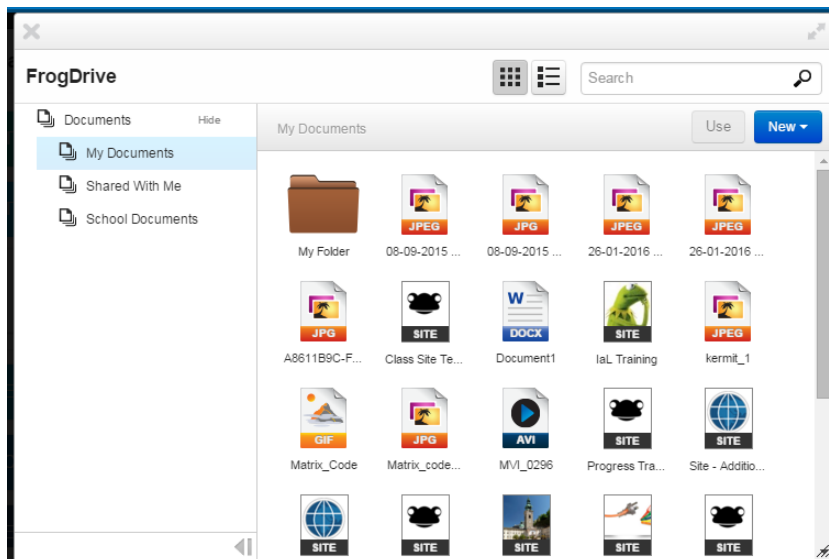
FrogDrive

Search

Documents Hide

My Documents

Shared With Me

School Documents

My Documents

Use

New ▾

My Folder

JPEG
08-09-2015 ...

JPG
08-09-2015 ...

JPEG
26-01-2016 ...

JPEG
26-01-2016 ...

JPG
A8611B9C-F...

SITE
Class Site Te...

W
DOCX
Document1

SITE
IaL Training

JPEG
kermit_1

GIF
Matrix_Code

JPG
Matrix_code...

AVI
MVI_0296

SITE
Progress Tra...

SITE
Site - Additio...

SITE

SITE

SITE

SITE

SITE